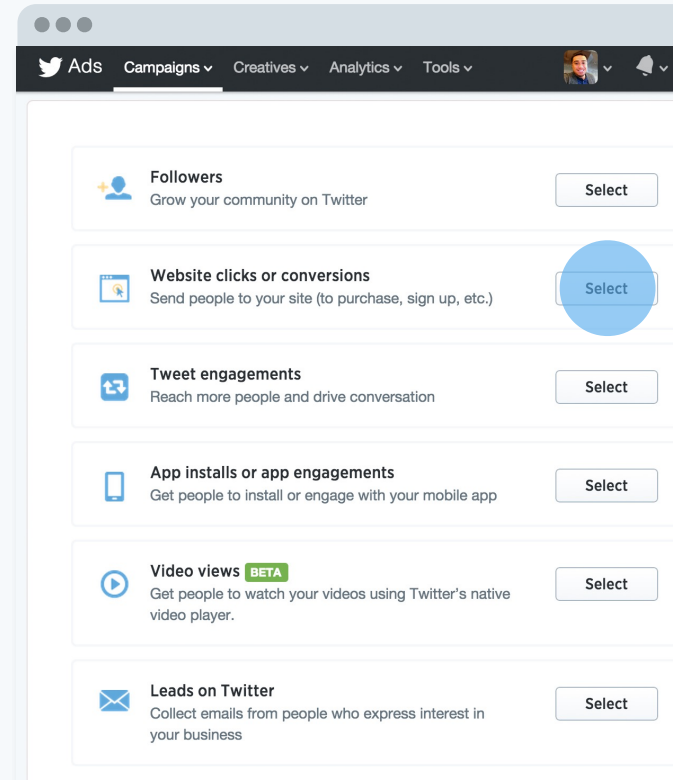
Ads Campaigns Creatives Analytics Tools

Followers
Grow your community on Twitter
Select

Website clicks or conversions
Send people to your site (to purchase, sign up, etc.)
Select

Tweet engagements
Reach more people and drive conversation
Select

App installs or app engagements
Get people to install or engage with your mobile app
Select

Video views BETA
Get people to watch your videos using Twitter's native video player.
Select

Leads on Twitter
Collect emails from people who express interest in your business
Select